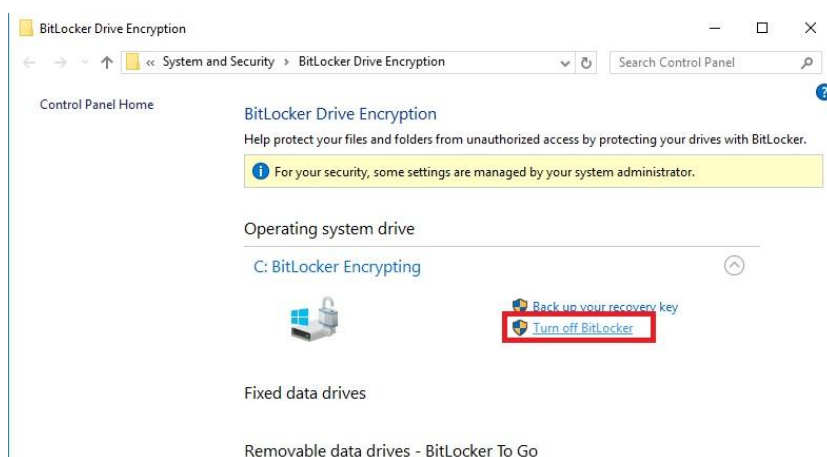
BitLocker Drive Encryption

« System and Security › BitLocker Drive Encryption

Search Control Panel

Control Panel Home

BitLocker Drive Encryption

Help protect your files and folders from unauthorized access by protecting your drives with BitLocker.

For your security, some settings are managed by your system administrator.

Operating system drive

C: BitLocker Encrypting

Back up your recovery key

Turn off BitLocker

Fixed data drives

Removable data drives - BitLocker To Go